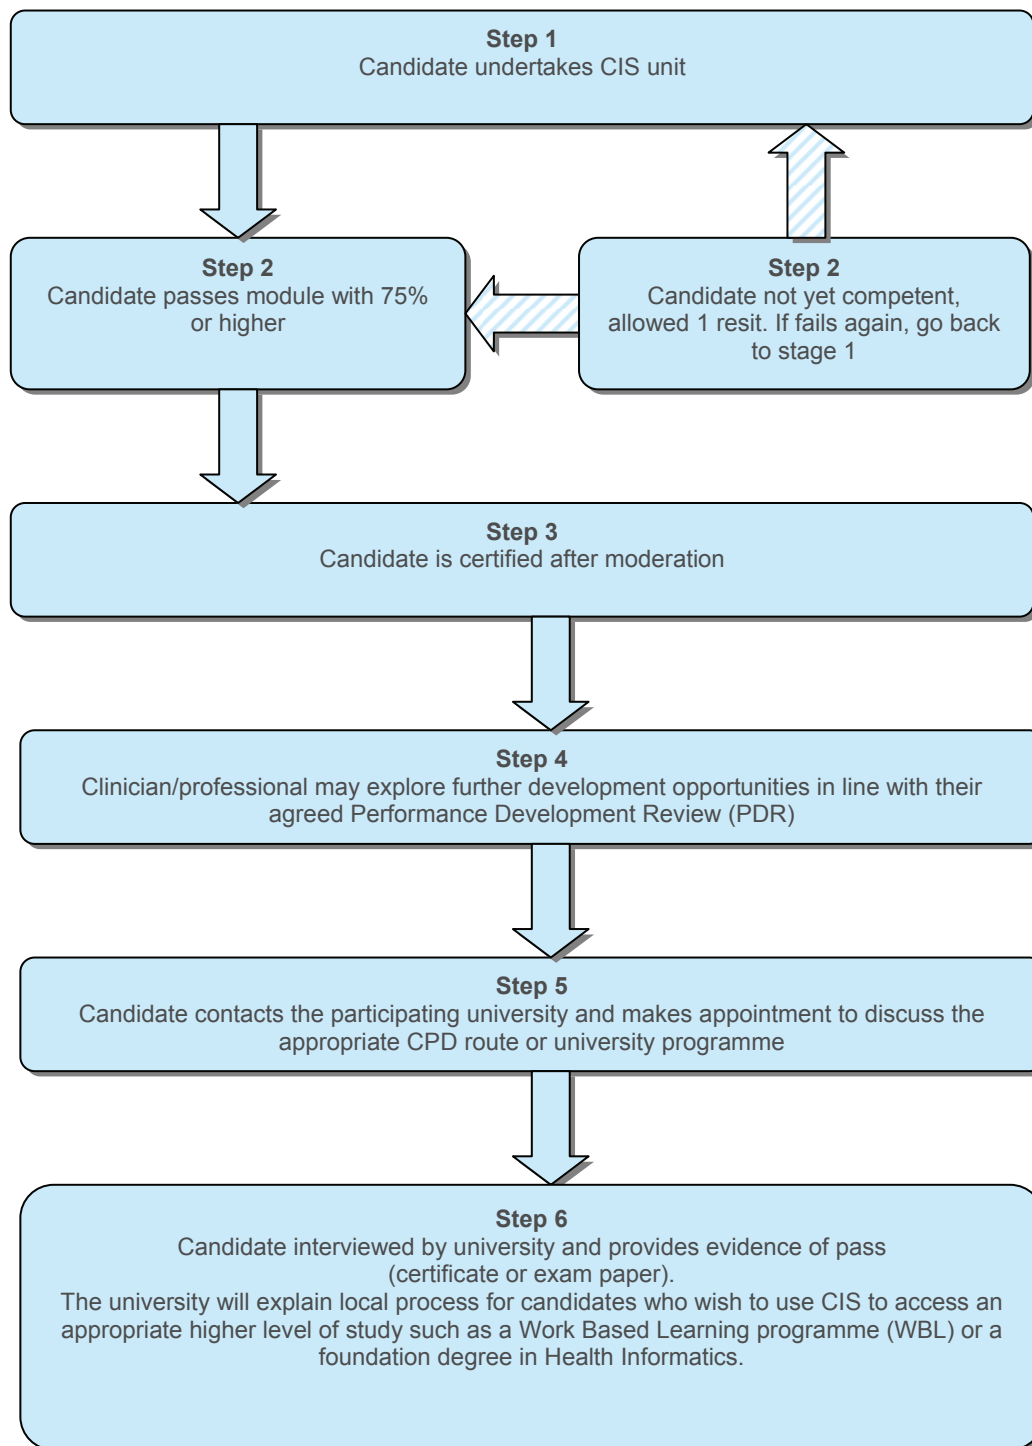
**Step 1**
Candidate undertakes CIS unit

**Step 2**
Candidate passes module with 75% or higher

**Step 2**
Candidate not yet competent, allowed 1 resit. If fails again, go back to stage 1

**Step 3**
Candidate is certified after moderation

**Step 4**
Clinician/professional may explore further development opportunities in line with their agreed Performance Development Review (PDR)

**Step 5**
Candidate contacts the participating university and makes appointment to discuss the appropriate CPD route or university programme

**Step 6**
Candidate interviewed by university and provides evidence of pass (certificate or exam paper).
The university will explain local process for candidates who wish to use CIS to access an appropriate higher level of study such as a Work Based Learning programme (WBL) or a foundation degree in Health Informatics.